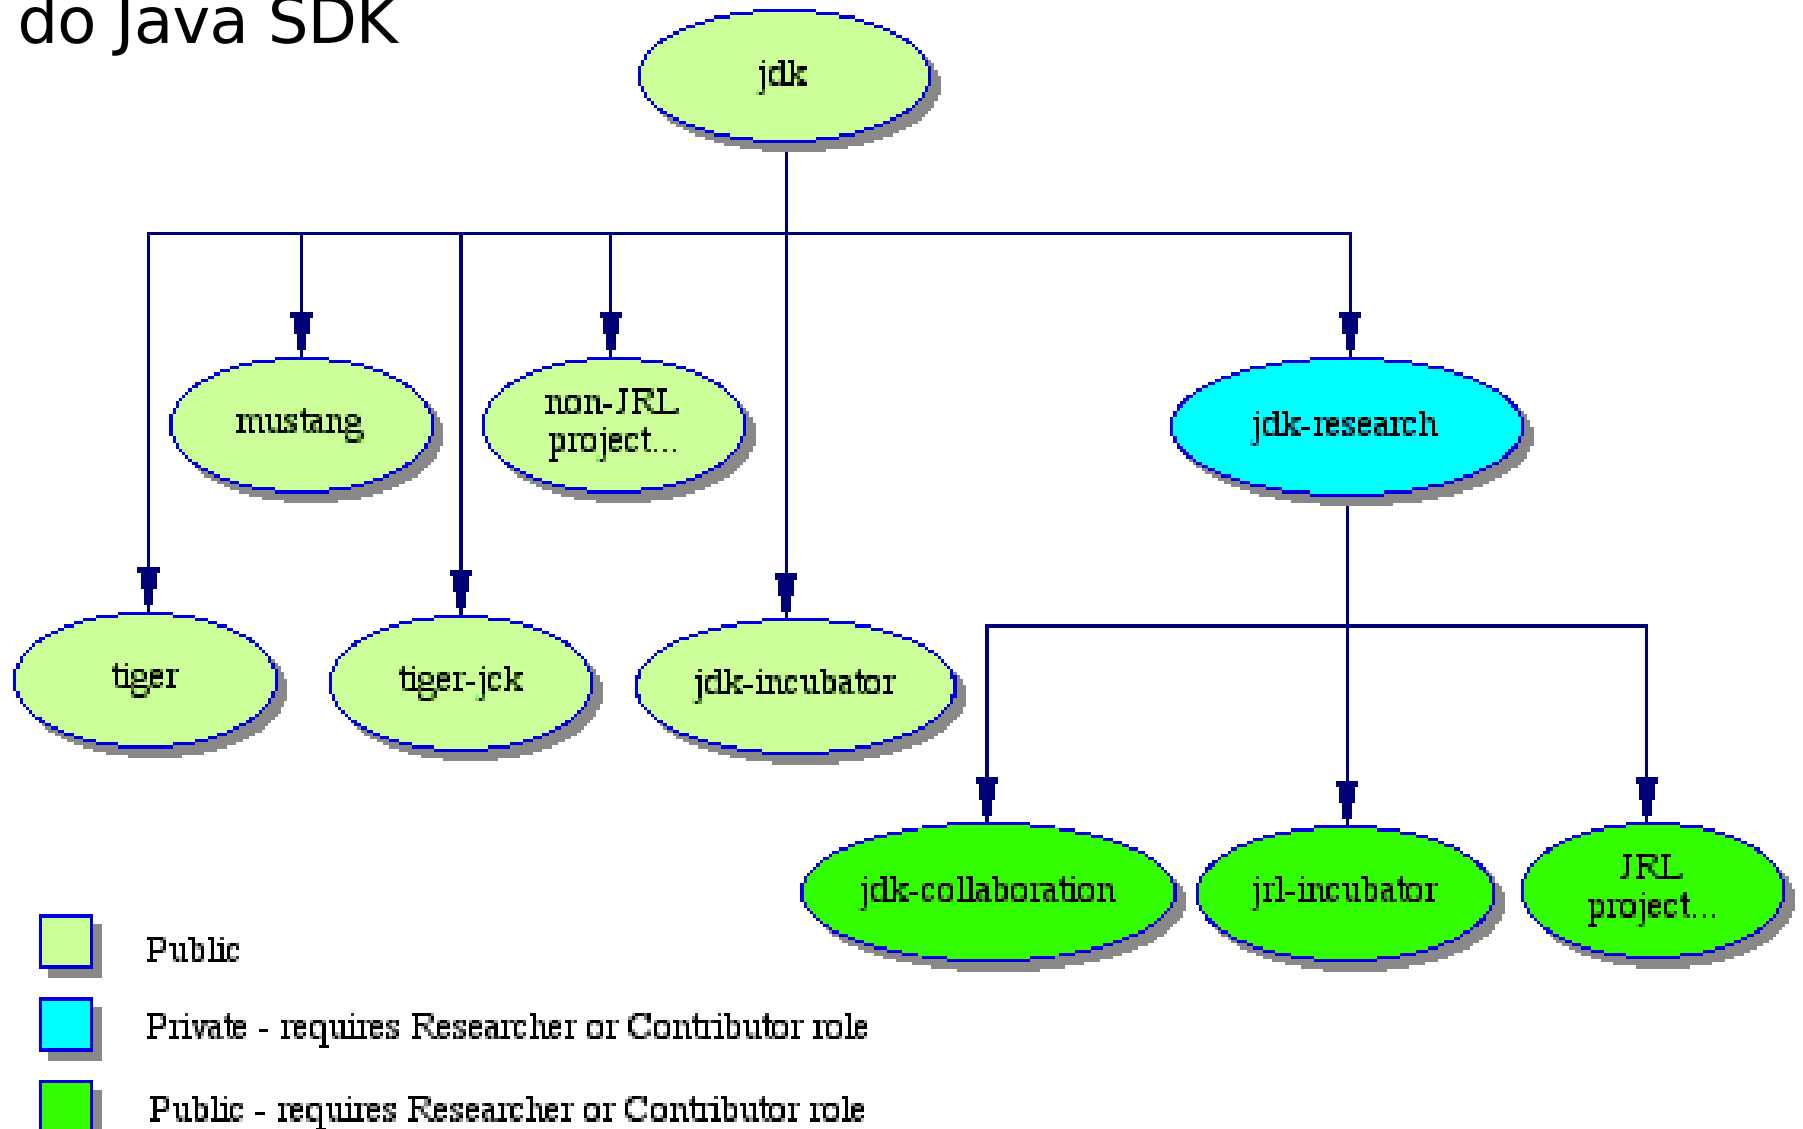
do Java SDK

jdk

mustang

non-JRL project...

jdk-research

tiger

tiger-jck

jdk-incubator

jdk-collaboration

jrl-incubator

JRL project...

Public

Private - requires Researcher or Contributor role

Public - requires Researcher or Contributor role